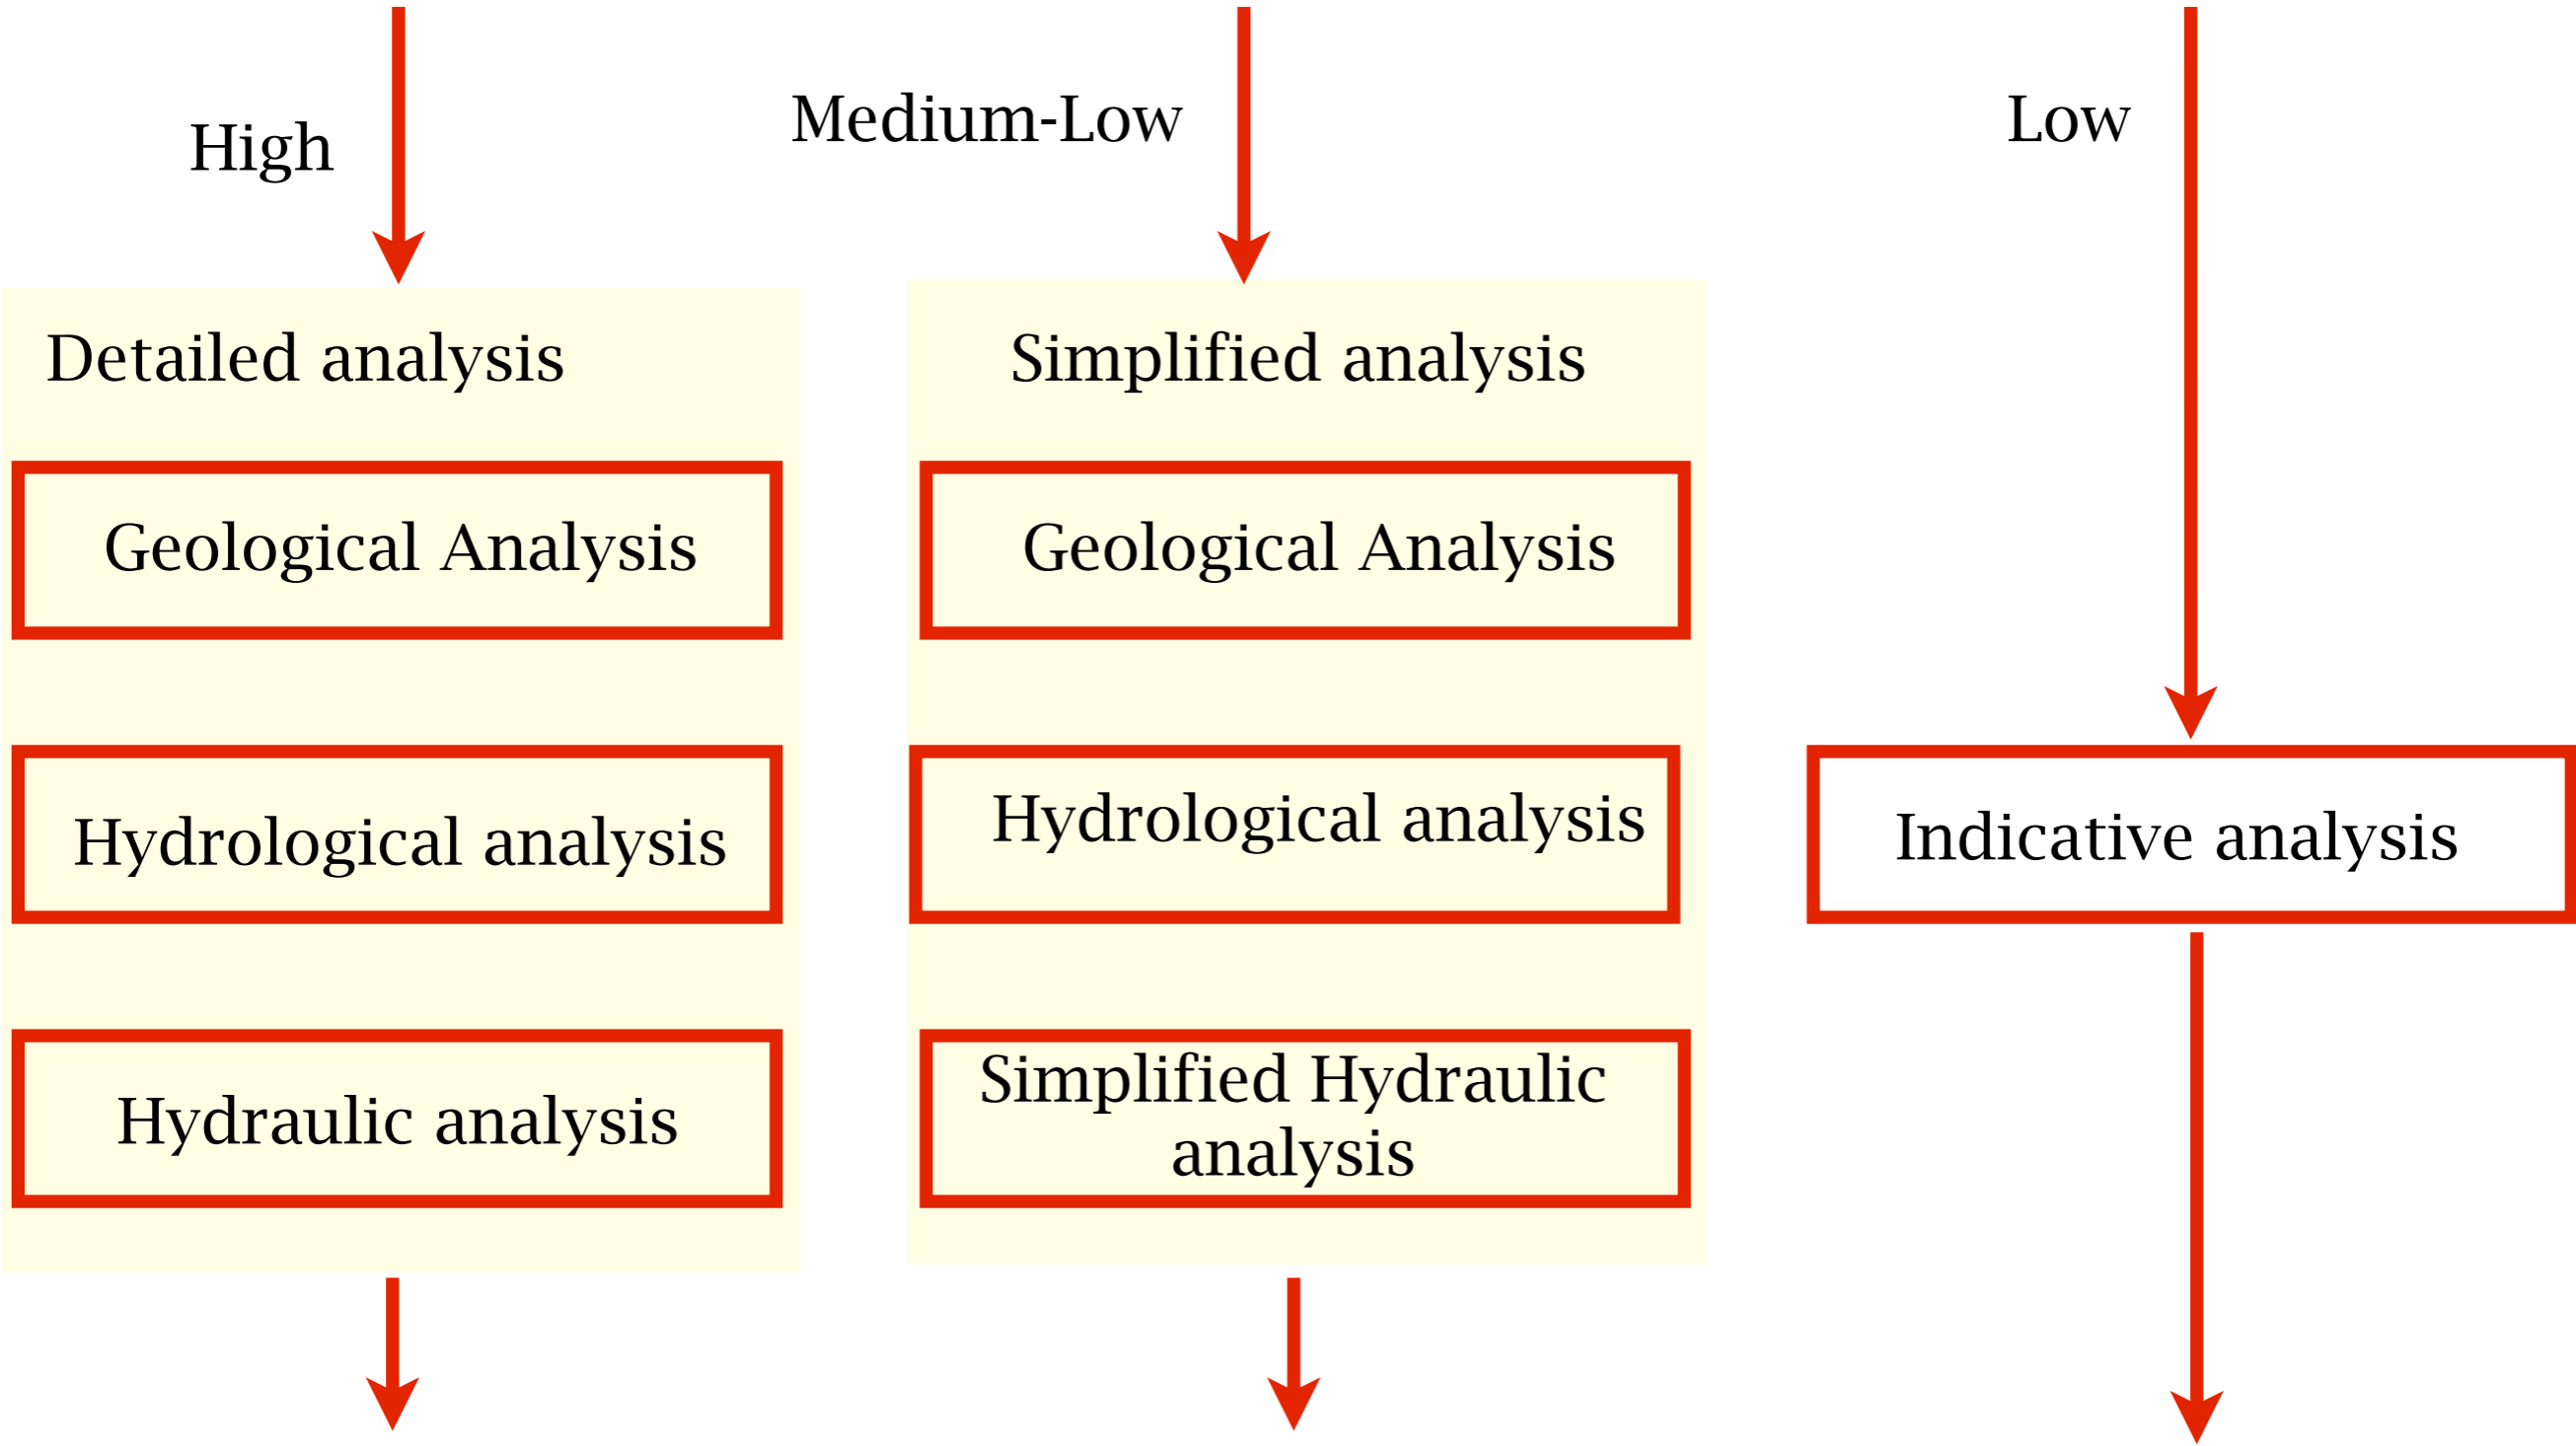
High

Detailed analysis

Geological Analysis

Hydrological analysis

Hydraulic analysis

Medium-Low

Simplified analysis

Geological Analysis

Hydrological analysis

Simplified Hydraulic analysis

Low

Indicative analysis